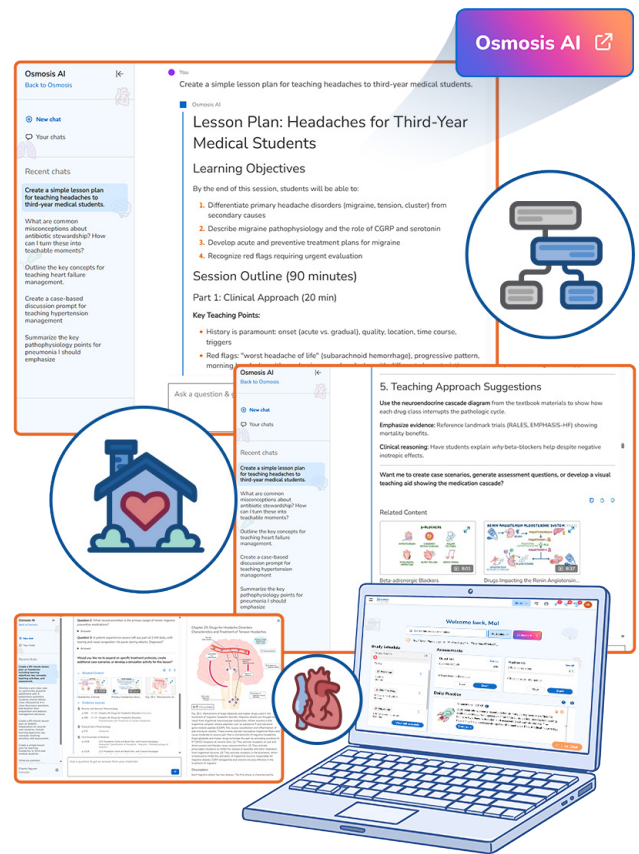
Osmosis AI

Osmosis AI
Back to Osmosis

New chat
Your chats

Recent chats
Create a simple lesson plan for teaching headaches to third-year medical students.
What are common misconceptions about antibiotic stewardship? How can I turn these into teachable moments?
Outline the key concepts for teaching heart failure management.
Create a case-based discussion prompt for teaching hypertension management
Summarize the key pathophysiology points for pneumonia I should emphasize

You
Create a simple lesson plan for teaching headaches to third-year medical students.

Osmosis AI
Lesson Plan: Headaches for Third-Year Medical Students

Learning Objectives
By the end of this session, students will be able to:
1. Differentiate primary headache disorders (migraine, tension, cluster) from secondary causes
2. Describe migraine pathophysiology and the role of CGRP and serotonin
3. Develop acute and preventive treatment plans for migraine
4. Recognize red flags requiring urgent evaluation

Session Outline (90 minutes)
Part 1: Clinical Approach (20 min)
Key Teaching Points:
• History is paramount: onset (acute vs. gradual), quality, location, time course, triggers
• Red flags: "worst headache of life" (subarachnoid hemorrhage), progressive pattern, morning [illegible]

Ask a question & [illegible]

Osmosis AI
Back to Osmosis
New chat
Your chats
Recent chats
Create a simple lesson plan for teaching headaches to third-year medical students.
What are common misconceptions about antibiotic stewardship? How can I turn these into teachable moments?
Outline the key concepts for teaching heart failure management.
Create a case-based discussion prompt for teaching hypertension management
Summarize the key pathophysiology points for pneumonia I should emphasize

5. Teaching Approach Suggestions
Use the neuroendocrine cascade diagram from the textbook materials to show how each drug class interrupts the pathologic cycle.
Emphasize evidence: Reference landmark trials (RALES, EMPHASIS-HF) showing mortality benefits.
Clinical reasoning: Have students explain why beta-blockers help despite negative inotropic effects.
Want me to create case scenarios, generate assessment questions, or develop a visual teaching aid showing the medication cascade?
Related Content
Beta-adrenergic Blockers
Drugs Impacting the Renin Angiotensin...

Welcome back, Mo!